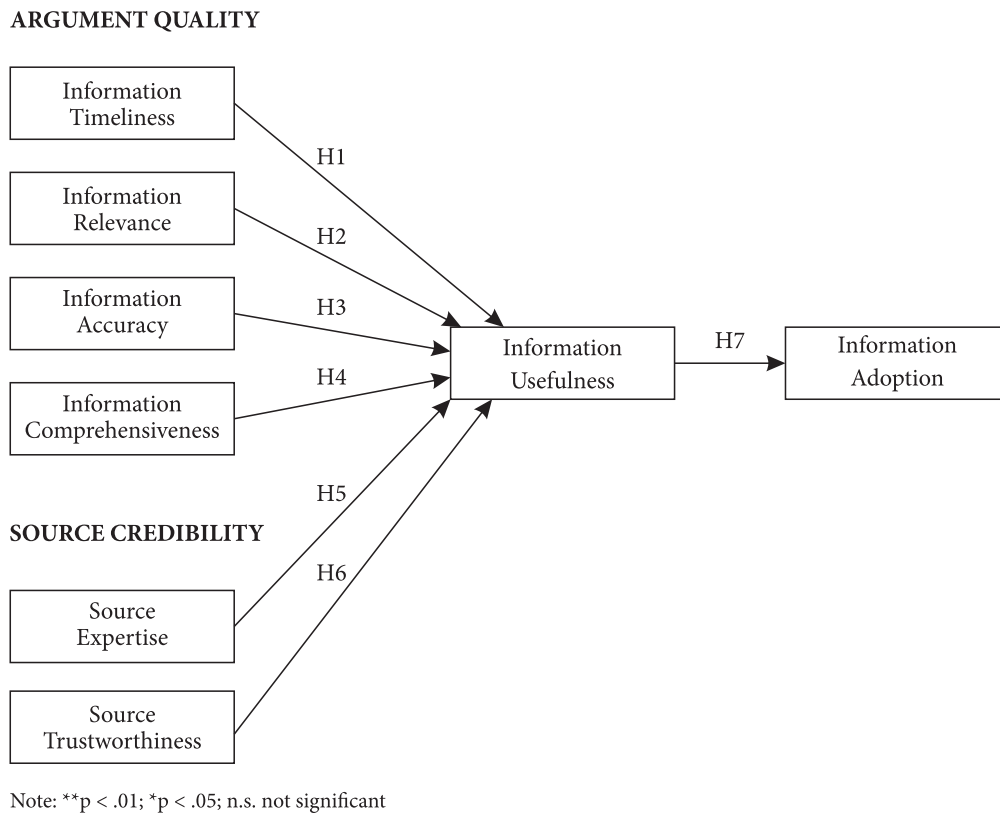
ARGUMENT QUALITY

Information Timeliness

H1

Information Relevance

H2

Information Accuracy

H3

Information Comprehensiveness

H4

Information Usefulness

H7

Information Adoption

H5

SOURCE CREDIBILITY

H6

Source Expertise

Source Trustworthiness

Note: **p < .01; *p < .05; n.s. not significant